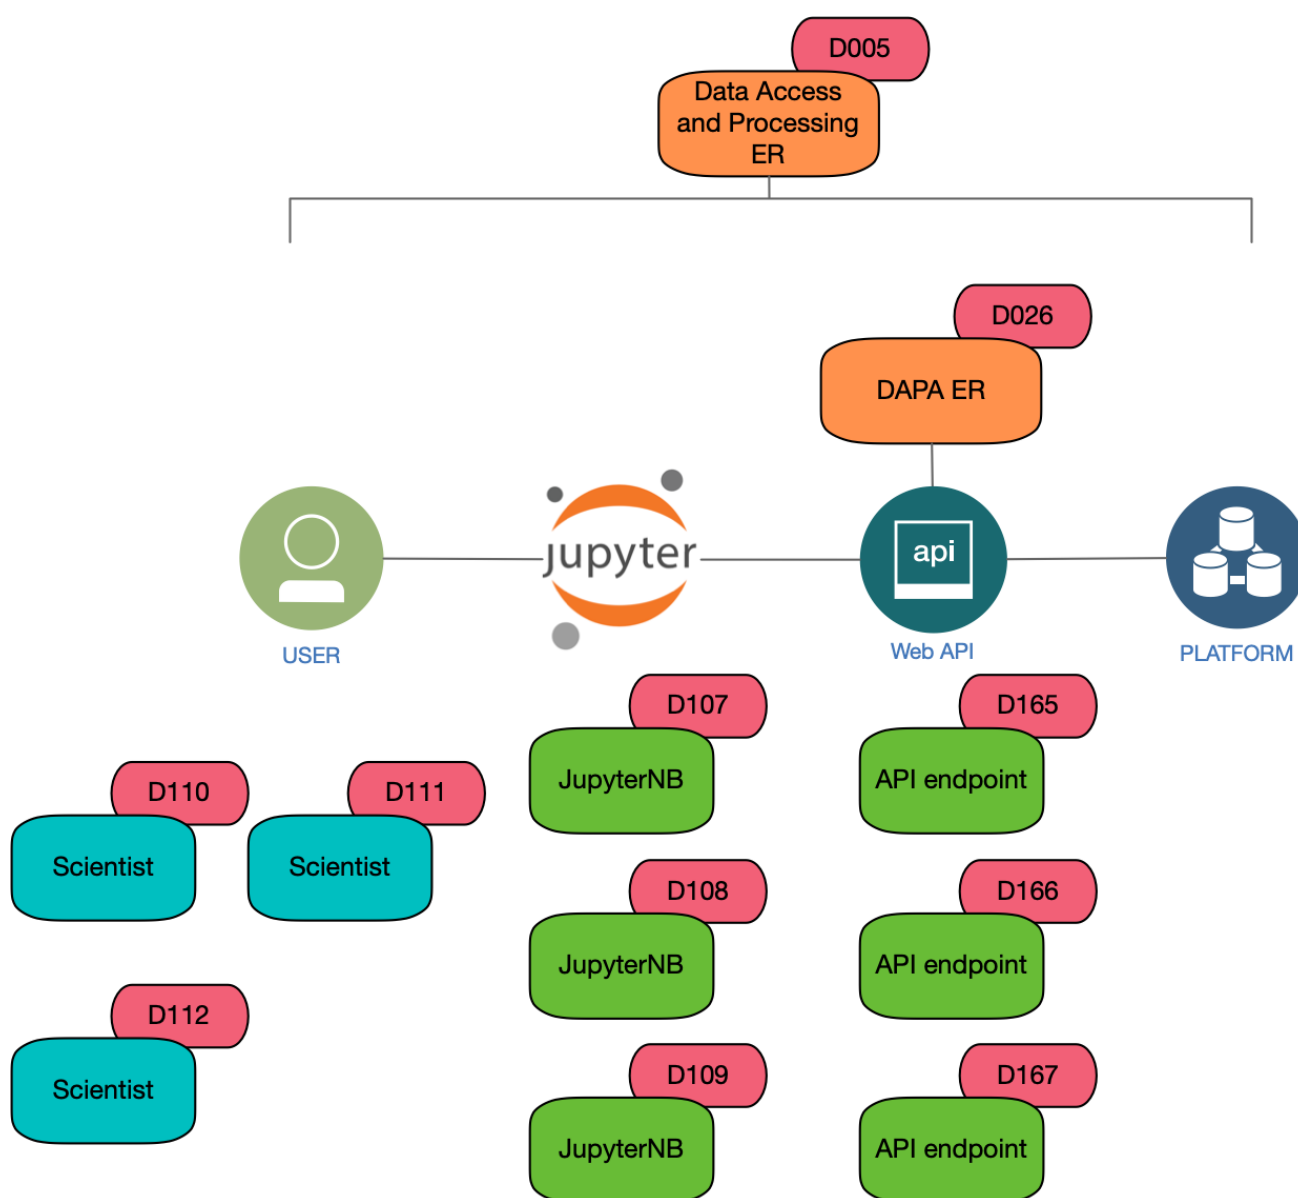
D005
Data Access and Processing ER

D026
DAPA ER

USER

jupyter

api
Web API

PLATFORM

D110
Scientist

D111
Scientist

D112
Scientist

D107
JupyterNB

D108
JupyterNB

D109
JupyterNB

D165
API endpoint

D166
API endpoint

D167
API endpoint